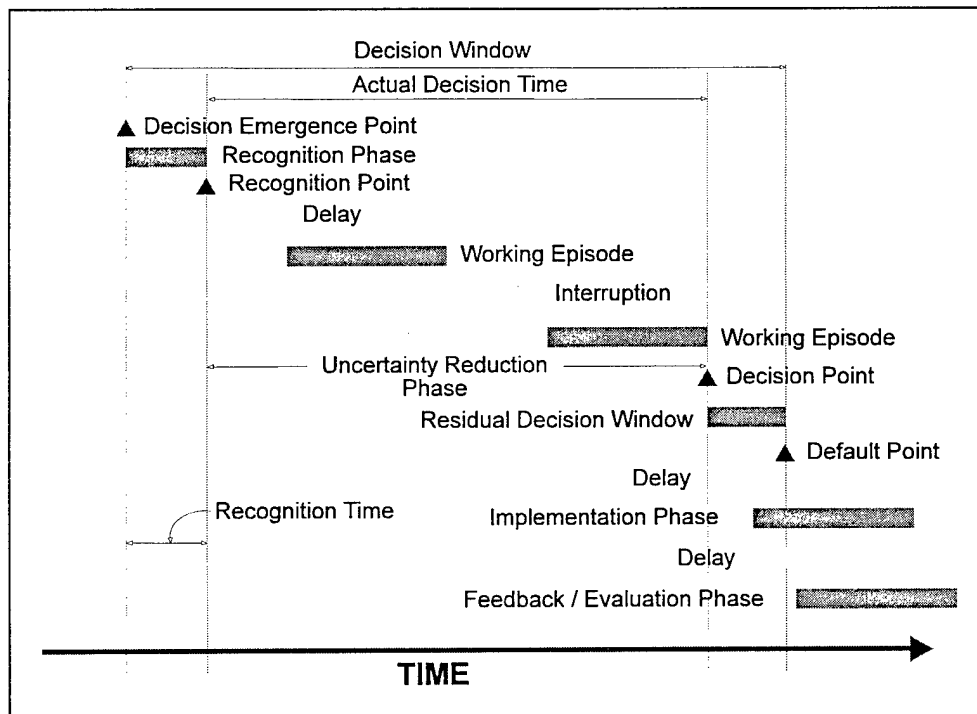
Decision Window

Actual Decision Time

Decision Emergence Point

Recognition Phase

Recognition Point

Delay

Working Episode

Interruption

Working Episode

Uncertainty Reduction Phase

Decision Point

Residual Decision Window

Default Point

Delay

Recognition Time

Implementation Phase

Delay

Feedback / Evaluation Phase

TIME